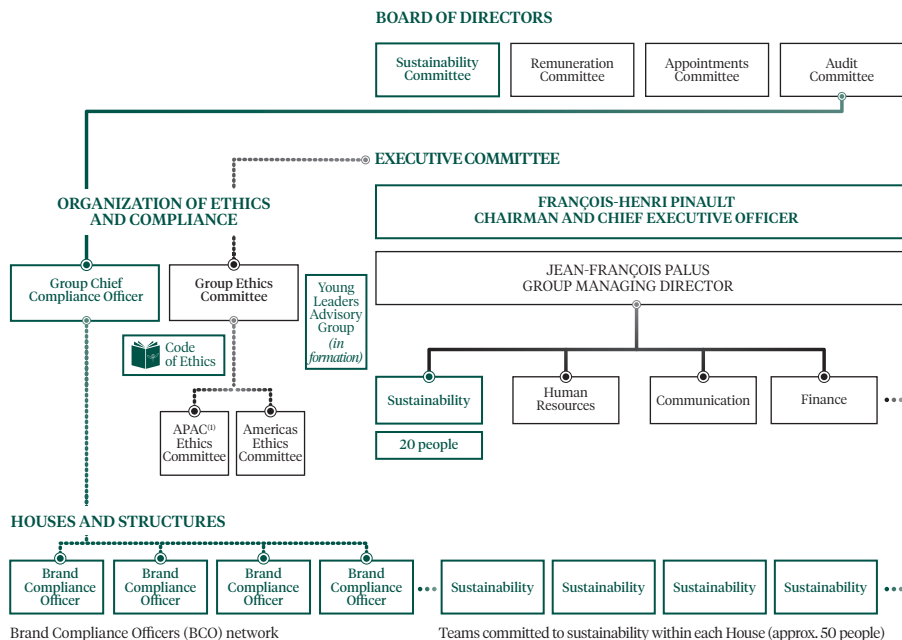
BOARD OF DIRECTORS

Sustainability Committee

Remuneration Committee

Appointments Committee

Audit Committee

EXECUTIVE COMMITTEE

ORGANIZATION OF ETHICS AND COMPLIANCE

FRANÇOIS-HENRI PINAULT
CHAIRMAN AND CHIEF EXECUTIVE OFFICER

JEAN-FRANÇOIS PALUS
GROUP MANAGING DIRECTOR

Group Chief Compliance Officer

Group Ethics Committee

Young Leaders Advisory Group *(in formation)*

Code of Ethics

Sustainability

Human Resources

Communication

Finance

20 people

APAC$^{(1)}$ Ethics Committee

Americas Ethics Committee

HOUSES AND STRUCTURES

Brand Compliance Officer

Brand Compliance Officer

Brand Compliance Officer

Brand Compliance Officer

Sustainability

Sustainability

Sustainability

Sustainability

Brand Compliance Officers (BCO) network

Teams committed to sustainability within each House (approx. 50 people)